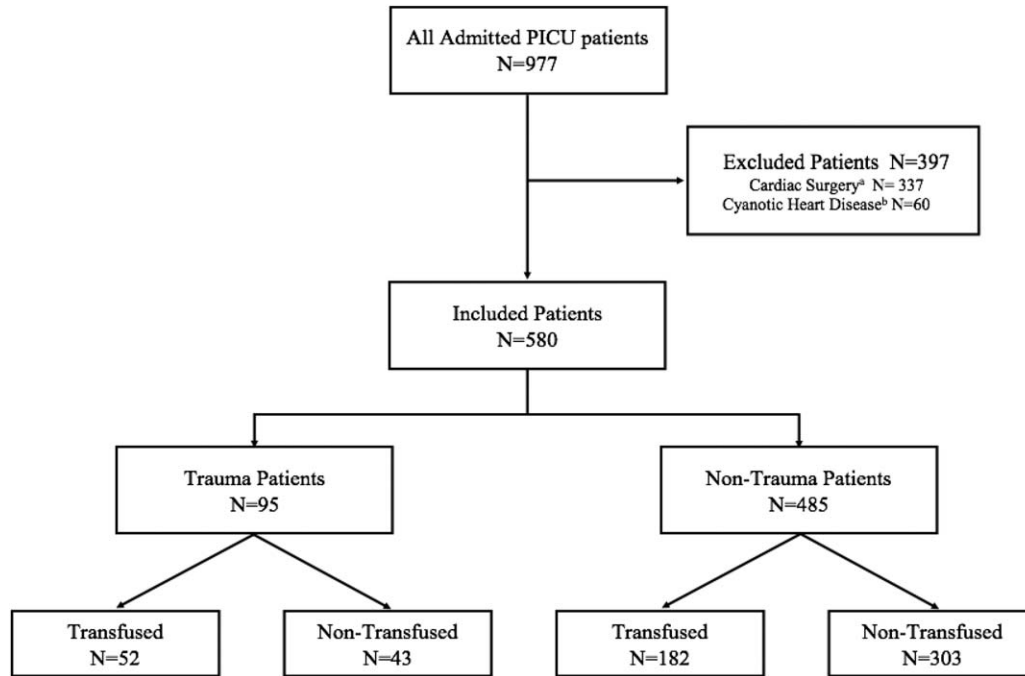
All Admitted PICU patients
N=977

Excluded Patients N=397
Cardiac Surgery$^{a}$ N= 337
Cyanotic Heart Disease$^{b}$ N=60

Included Patients
N=580

Trauma Patients
N=95

Non-Trauma Patients
N=485

Transfused
N=52

Non-Transfused
N=43

Transfused
N=182

Non-Transfused
N=303